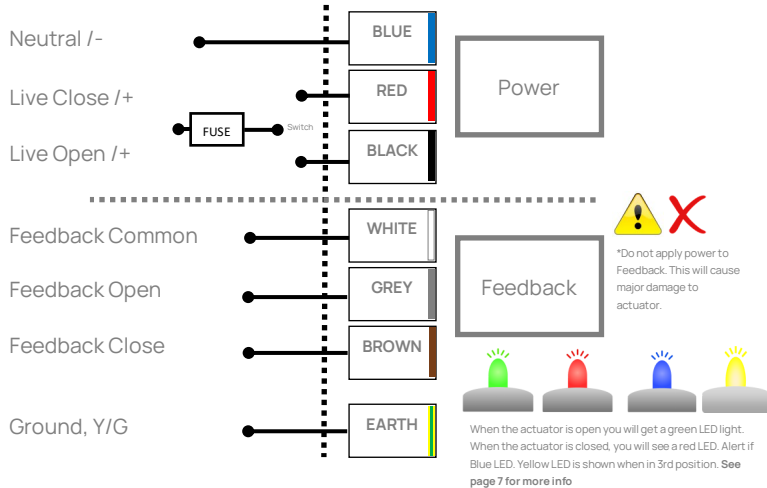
Neutral /-

Live Close /+

Live Open /+

FUSE

Switch

BLUE

RED

BLACK

Power

Feedback Common

Feedback Open

Feedback Close

Ground, Y/G

WHITE

GREY

BROWN

EARTH

Feedback

*Do not apply power to Feedback. This will cause major damage to actuator.

When the actuator is open you will get a green LED light. When the actuator is closed, you will see a red LED. Alert if Blue LED. Yellow LED is shown when in 3rd position. **See page 7 for more info**